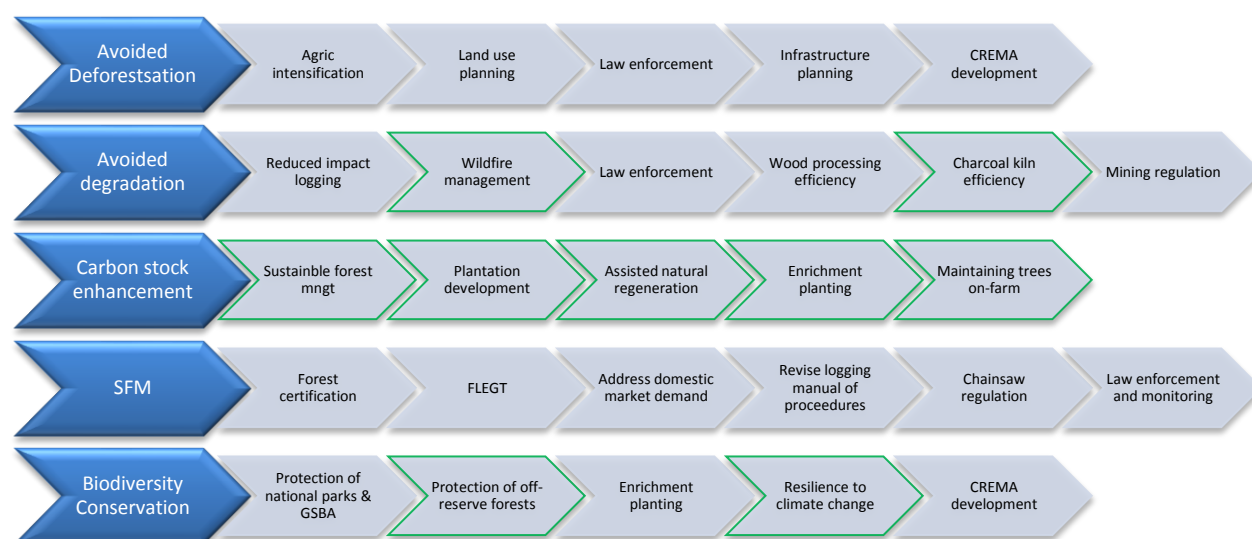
Avoided Deforestsation

Agric intensification

Land use planning

Law enforcement

Infrastructure planning

CREMA development

Avoided degradation

Reduced impact logging

Wildfire management

Law enforcement

Wood processing efficiency

Charcoal kiln efficiency

Mining regulation

Carbon stock enhancement

Sustainble forest mngt

Plantation development

Assisted natural regeneration

Enrichment planting

Maintaining trees on-farm

SFM

Forest certification

FLEGT

Address domestic market demand

Revise logging manual of proceedures

Chainsaw regulation

Law enforcement and monitoring

Biodiversity Conservation

Protection of national parks & GSBA

Protection of off-reserve forests

Enrichment planting

Resilience to climate change

CREMA development